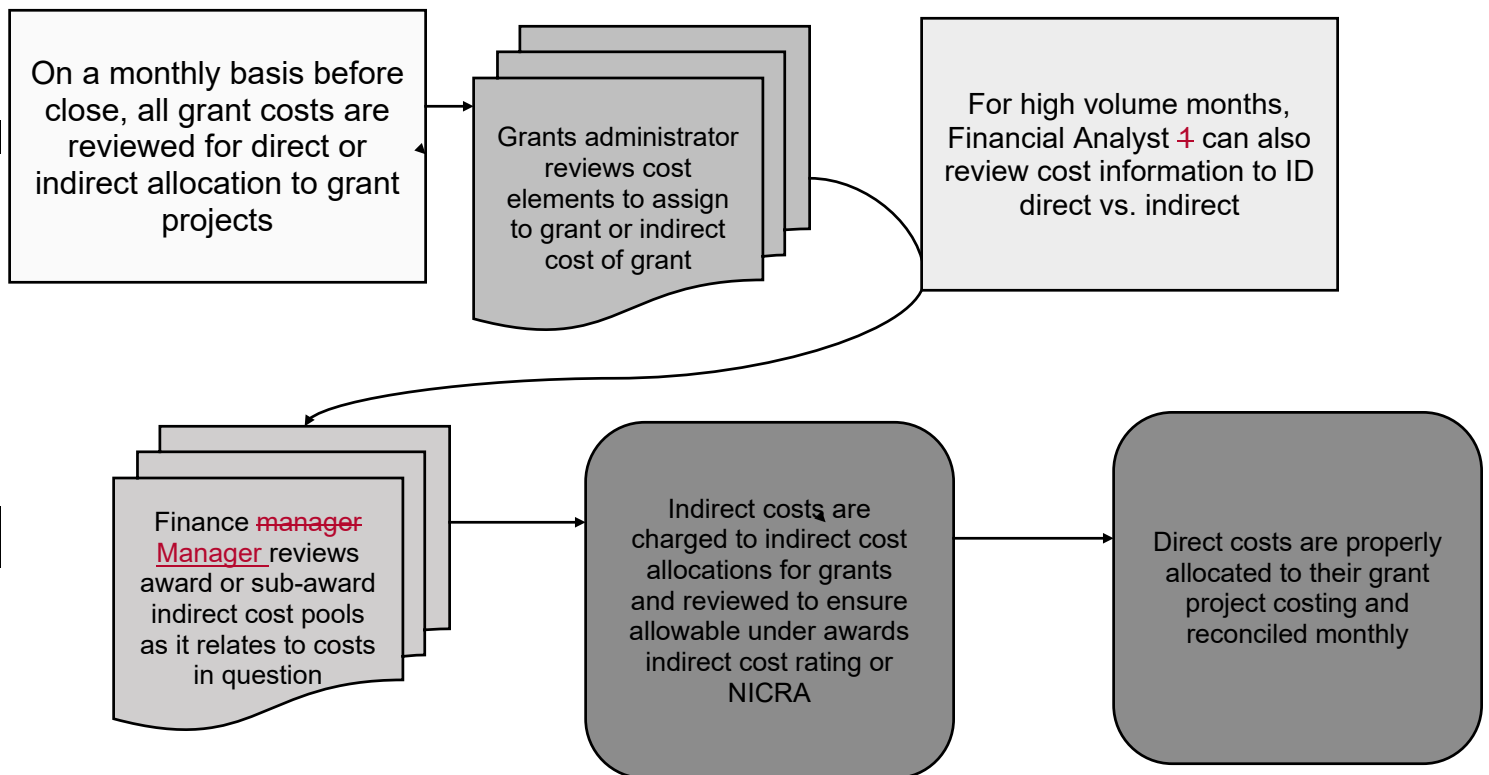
On a monthly basis before close, all grant costs are reviewed for direct or indirect allocation to grant projects

Grants administrator reviews cost elements to assign to grant or indirect cost of grant

For high volume months, Financial Analyst 1 can also review cost information to ID direct vs. indirect

Finance manager Manager reviews award or sub-award indirect cost pools as it relates to costs in question

Indirect costs are charged to indirect cost allocations for grants and reviewed to ensure allowable under awards indirect cost rating or NICRA

Direct costs are properly allocated to their grant project costing and reconciled monthly